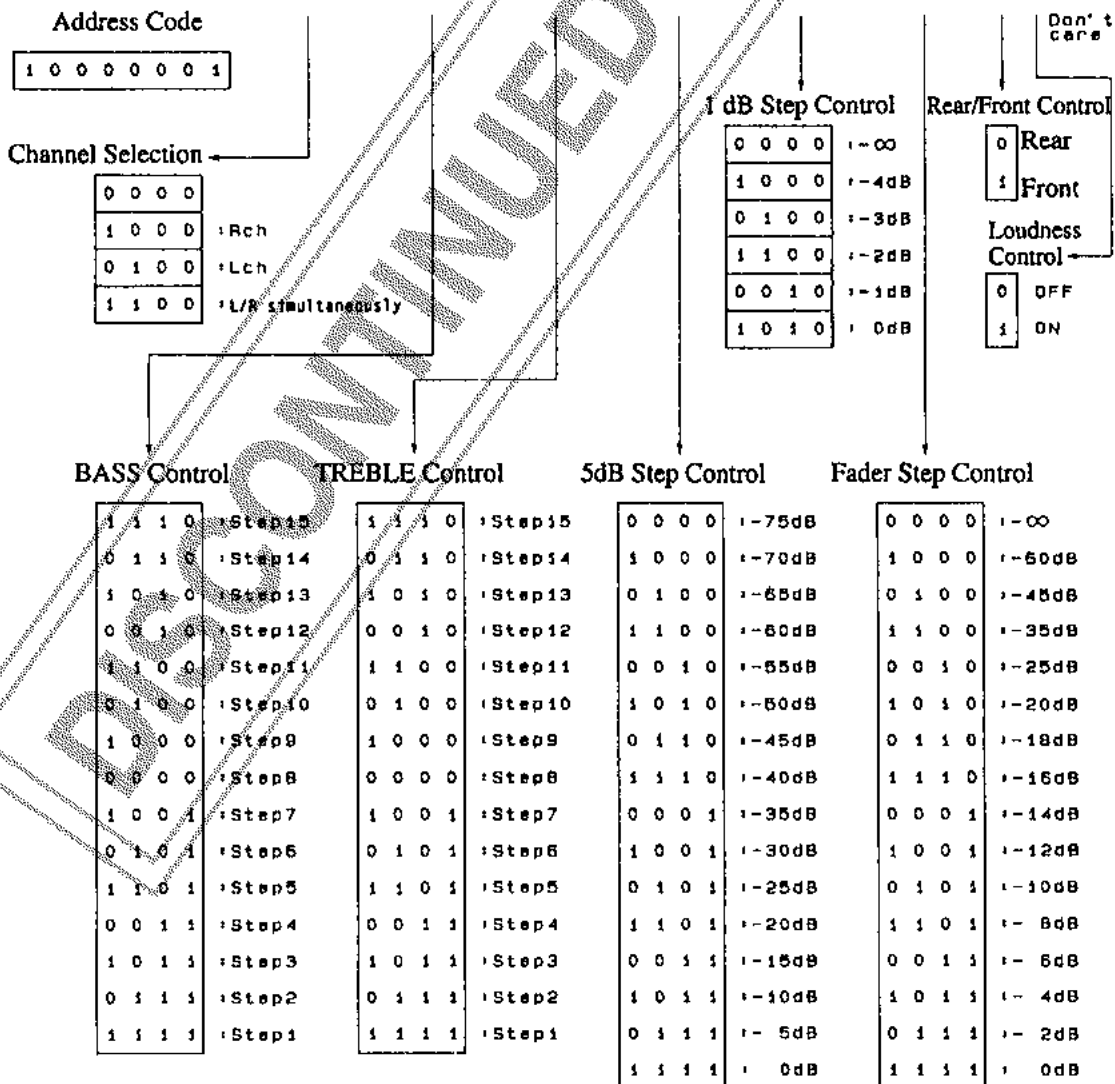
Address Code

1 0 0 0 0 0 0 1

Don't care

Channel Selection

| | |
|---|---|
| 0 0 0 0 | |
| 1 0 0 0 | :Rch |
| 0 1 0 0 | :Lch |
| 1 1 0 0 | :L/R simultaneously |

1 dB Step Control

| | |
|---|---|
| 0 0 0 0 | :−∞ |
| 1 0 0 0 | :−4dB |
| 0 1 0 0 | :−3dB |
| 1 1 0 0 | :−2dB |
| 0 0 1 0 | :−1dB |
| 1 0 1 0 | : 0dB |

Rear/Front Control

| | |
|---|---|
| 0 | Rear |
| 1 | Front |

Loudness Control

| | |
|---|---|
| 0 | OFF |
| 1 | ON |

BASS Control

| | |
|---|---|
| 1 1 1 0 | :Step15 |
| 0 1 1 0 | :Step14 |
| 1 0 1 0 | :Step13 |
| 0 0 1 0 | :Step12 |
| 1 1 0 0 | :Step11 |
| 0 1 0 0 | :Step10 |
| 1 0 0 0 | :Step9 |
| 0 0 0 0 | :Step8 |
| 1 0 0 1 | :Step7 |
| 0 1 0 1 | :Step6 |
| 1 1 0 1 | :Step5 |
| 0 0 1 1 | :Step4 |
| 1 0 1 1 | :Step3 |
| 0 1 1 1 | :Step2 |
| 1 1 1 1 | :Step1 |

TREBLE Control

| | |
|---|---|
| 1 1 1 0 | :Step15 |
| 0 1 1 0 | :Step14 |
| 1 0 1 0 | :Step13 |
| 0 0 1 0 | :Step12 |
| 1 1 0 0 | :Step11 |
| 0 1 0 0 | :Step10 |
| 1 0 0 0 | :Step9 |
| 0 0 0 0 | :Step8 |
| 1 0 0 1 | :Step7 |
| 0 1 0 1 | :Step6 |
| 1 1 0 1 | :Step5 |
| 0 0 1 1 | :Step4 |
| 1 0 1 1 | :Step3 |
| 0 1 1 1 | :Step2 |
| 1 1 1 1 | :Step1 |

5dB Step Control

| | |
|---|---|
| 0 0 0 0 | :−75dB |
| 1 0 0 0 | :−70dB |
| 0 1 0 0 | :−65dB |
| 1 1 0 0 | :−60dB |
| 0 0 1 0 | :−55dB |
| 1 0 1 0 | :−50dB |
| 0 1 1 0 | :−45dB |
| 1 1 1 0 | :−40dB |
| 0 0 0 1 | :−35dB |
| 1 0 0 1 | :−30dB |
| 0 1 0 1 | :−25dB |
| 1 1 0 1 | :−20dB |
| 0 0 1 1 | :−15dB |
| 1 0 1 1 | :−10dB |
| 0 1 1 1 | :− 5dB |
| 1 1 1 1 | : 0dB |

Fader Step Control

| | |
|---|---|
| 0 0 0 0 | :−∞ |
| 1 0 0 0 | :−60dB |
| 0 1 0 0 | :−45dB |
| 1 1 0 0 | :−35dB |
| 0 0 1 0 | :−25dB |
| 1 0 1 0 | :−20dB |
| 0 1 1 0 | :−18dB |
| 1 1 1 0 | :−16dB |
| 0 0 0 1 | :−14dB |
| 1 0 0 1 | :−12dB |
| 0 1 0 1 | :−10dB |
| 1 1 0 1 | :− 8dB |
| 0 0 1 1 | :− 6dB |
| 1 0 1 1 | :− 4dB |
| 0 1 1 1 | :− 2dB |
| 1 1 1 1 | : 0dB |

DISCONTINUED